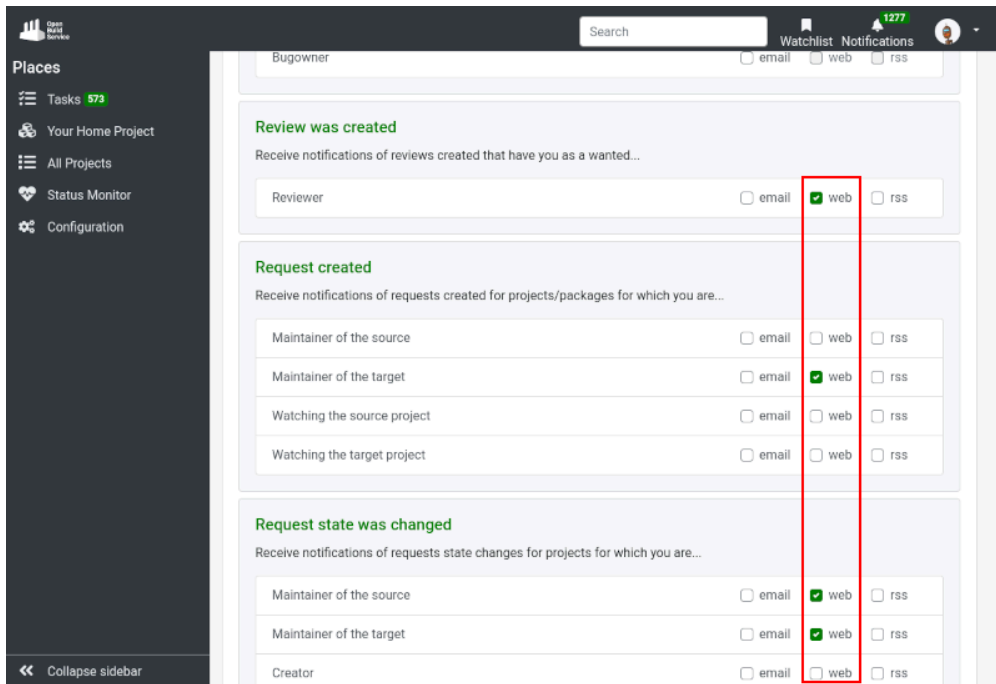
Open Build Service

Search

Watchlist

1277
Notifications

Places

Tasks 573

Your Home Project

All Projects

Status Monitor

Configuration

Collapse sidebar

Bugowner email web rss

Review was created

Receive notifications of reviews created that have you as a wanted...

| | | | |
|---|---|---|---|
| Reviewer | email | web | rss |

Request created

Receive notifications of requests created for projects/packages for which you are...

| | | | |
|---|---|---|---|
| Maintainer of the source | email | web | rss |
| Maintainer of the target | email | web | rss |
| Watching the source project | email | web | rss |
| Watching the target project | email | web | rss |

Request state was changed

Receive notifications of requests state changes for projects for which you are...

| | | | |
|---|---|---|---|
| Maintainer of the source | email | web | rss |
| Maintainer of the target | email | web | rss |
| Creator | email | web | rss |